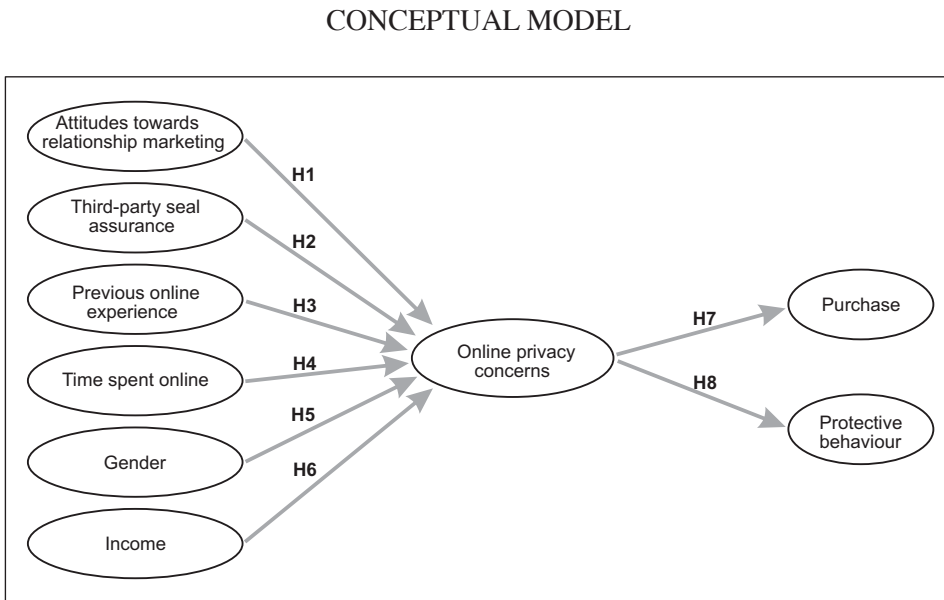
CONCEPTUAL MODEL

Attitudes towards relationship marketing

H1

Third-party seal assurance

H2

Previous online experience

H3

Time spent online

H4

Gender

H5

Income

H6

Online privacy concerns

H7

Purchase

H8

Protective behaviour